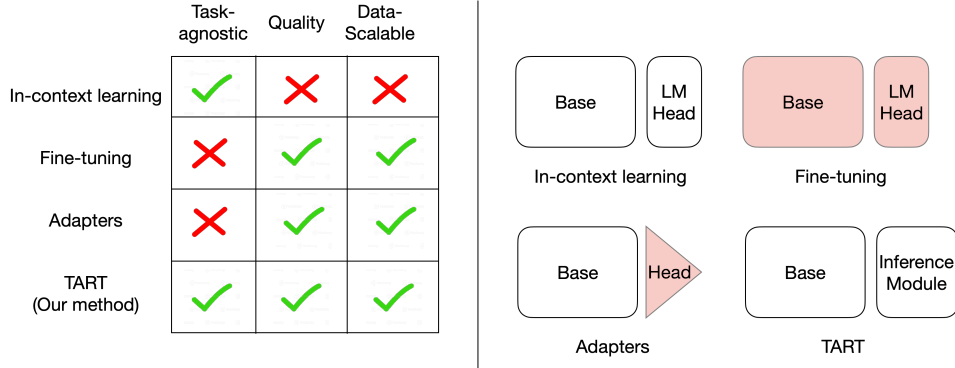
| | Task-agnostic | Quality | Data-Scalable |
|---|---|---|---|
| In-context learning | ✓ | ✗ | ✗ |
| Fine-tuning | ✗ | ✓ | ✓ |
| Adapters | ✗ | ✓ | ✓ |
| TART (Our method) | ✓ | ✓ | ✓ |

Base

LM Head

In-context learning

Base

LM Head

Fine-tuning

Base

Head

Adapters

Base

Inference Module

TART